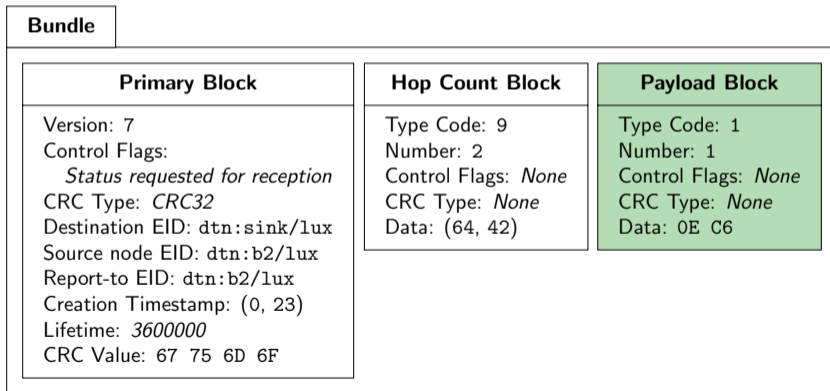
Bundle

Primary Block

Version: 7
Control Flags:
Status requested for reception
CRC Type: CRC32
Destination EID: dtn:sink/lux
Source node EID: dtn:b2/lux
Report-to EID: dtn:b2/lux
Creation Timestamp: (0, 23)
Lifetime: 3600000
CRC Value: 67 75 6D 6F

Hop Count Block

Type Code: 9
Number: 2
Control Flags: None
CRC Type: None
Data: (64, 42)

Payload Block

Type Code: 1
Number: 1
Control Flags: None
CRC Type: None
Data: 0E C6